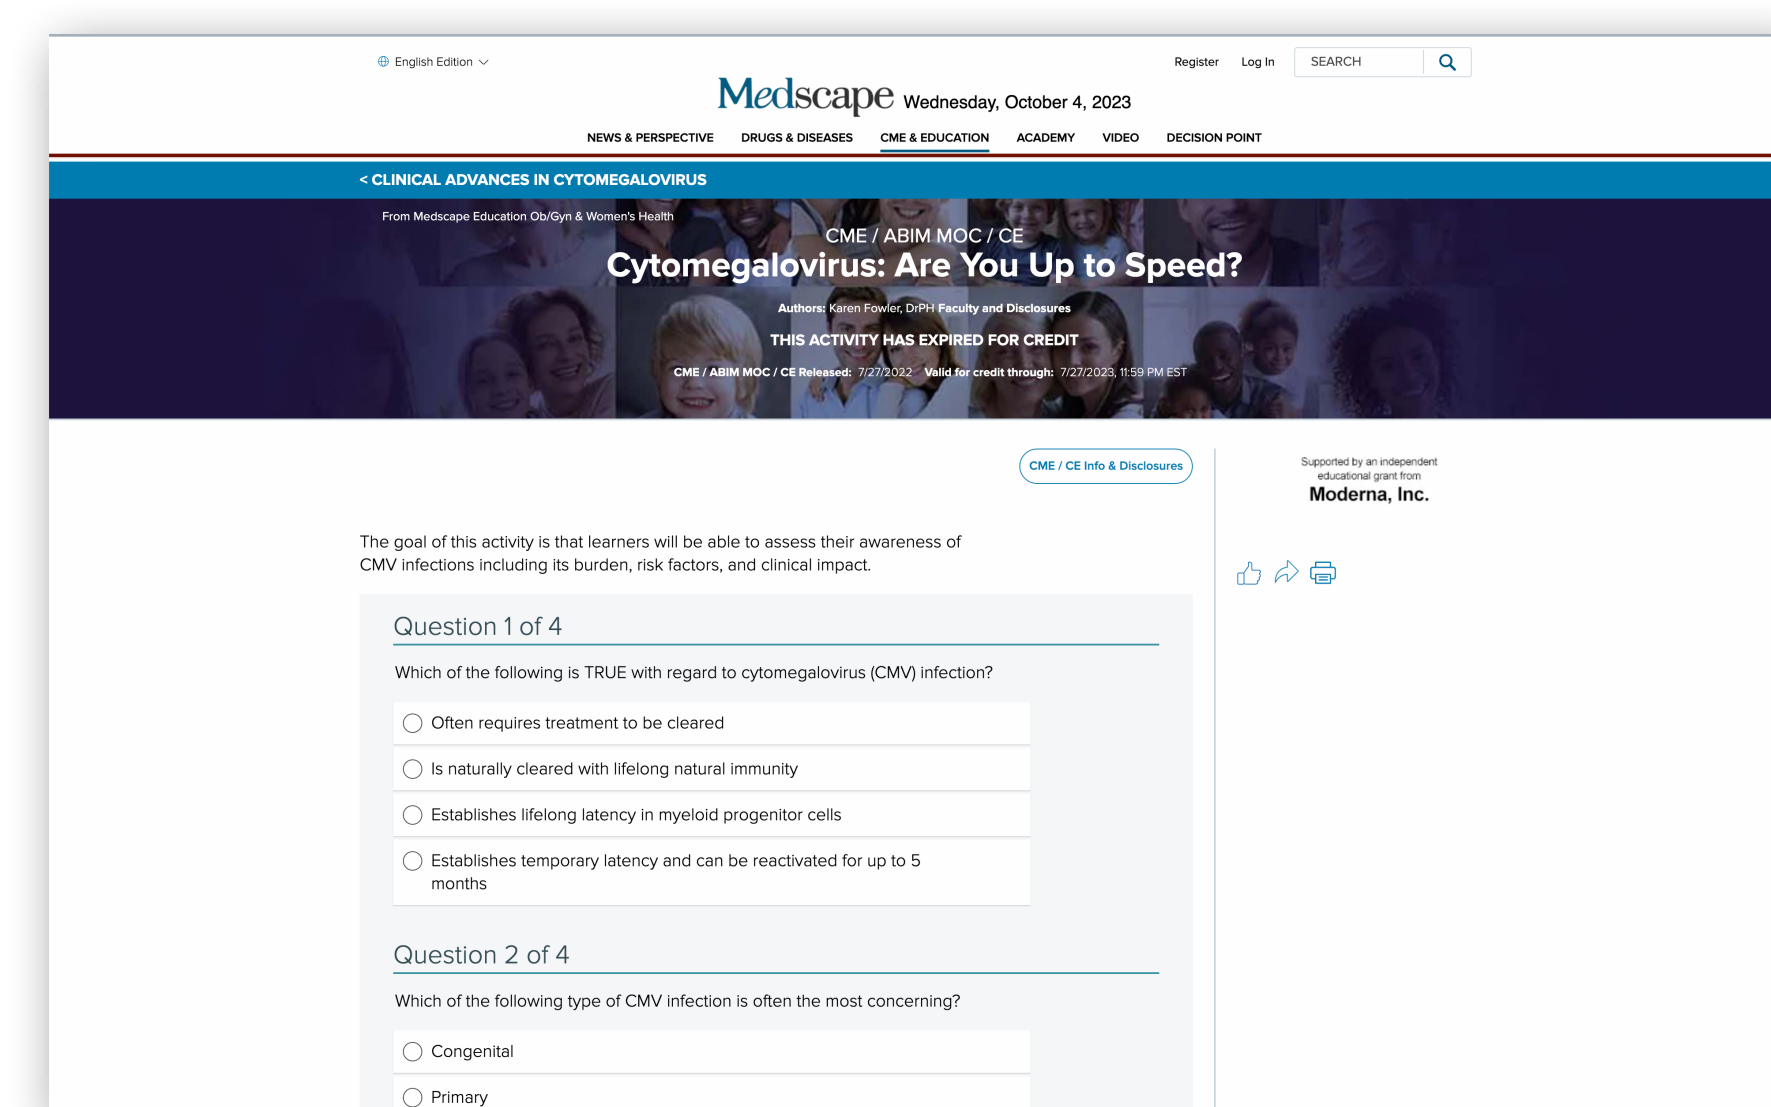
English Edition

Register Log In SEARCH

Medscape Wednesday, October 4, 2023

NEWS & PERSPECTIVE DRUGS & DISEASES CME & EDUCATION ACADEMY VIDEO DECISION POINT

< CLINICAL ADVANCES IN CYTOMEGALOVIRUS

From Medscape Education Ob/Gyn & Women's Health

CME / ABIM MOC / CE

Cytomegalovirus: Are You Up to Speed?

Authors: Karen Fowler, DrPH Faculty and Disclosures

THIS ACTIVITY HAS EXPIRED FOR CREDIT

CME / ABIM MOC / CE Released: 7/27/2022 Valid for credit through: 7/27/2023, 11:59 PM EST

CME / CE Info & Disclosures

Supported by an independent educational grant from

Moderna, Inc.

The goal of this activity is that learners will be able to assess their awareness of CMV infections including its burden, risk factors, and clinical impact.

Question 1 of 4

Which of the following is TRUE with regard to cytomegalovirus (CMV) infection?

Often requires treatment to be cleared

Is naturally cleared with lifelong natural immunity

Establishes lifelong latency in myeloid progenitor cells

Establishes temporary latency and can be reactivated for up to 5 months

Question 2 of 4

Which of the following type of CMV infection is often the most concerning?

Congenital

Primary